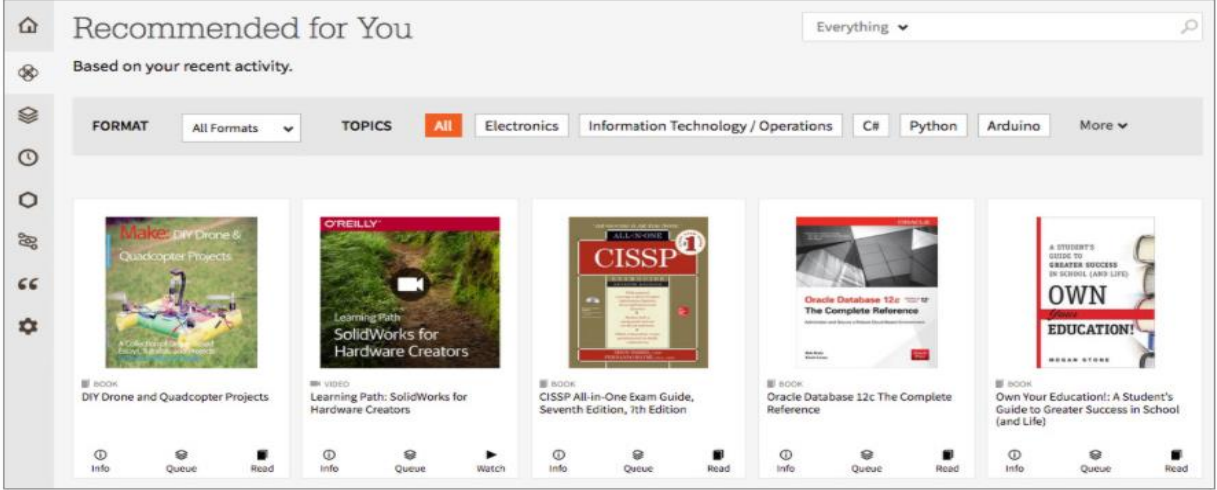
Recommended for You

Everything

Based on your recent activity.

FORMAT All Formats TOPICS All Electronics Information Technology / Operations C# Python Arduino More

Make: DIY Drone & Quadcopter Projects

BOOK
DIY Drone and Quadcopter Projects

Info Queue Read

O'REILLY
Learning Path
SolidWorks for Hardware Creators

VIDEO
Learning Path: SolidWorks for Hardware Creators

Info Queue Watch

ALL-IN-ONE
CISSP

BOOK
CISSP All-in-One Exam Guide, Seventh Edition, 7th Edition

Info Queue Read

ORACLE
Oracle Database 12c
The Complete Reference

BOOK
Oracle Database 12c The Complete Reference

Info Queue Read

A STUDENT'S GUIDE TO GREATER SUCCESS IN SCHOOL (AND LIFE)
OWN Your EDUCATION!
MEGAN STONE

BOOK
Own Your Education!: A Student's Guide to Greater Success in School (and Life)

Info Queue Read